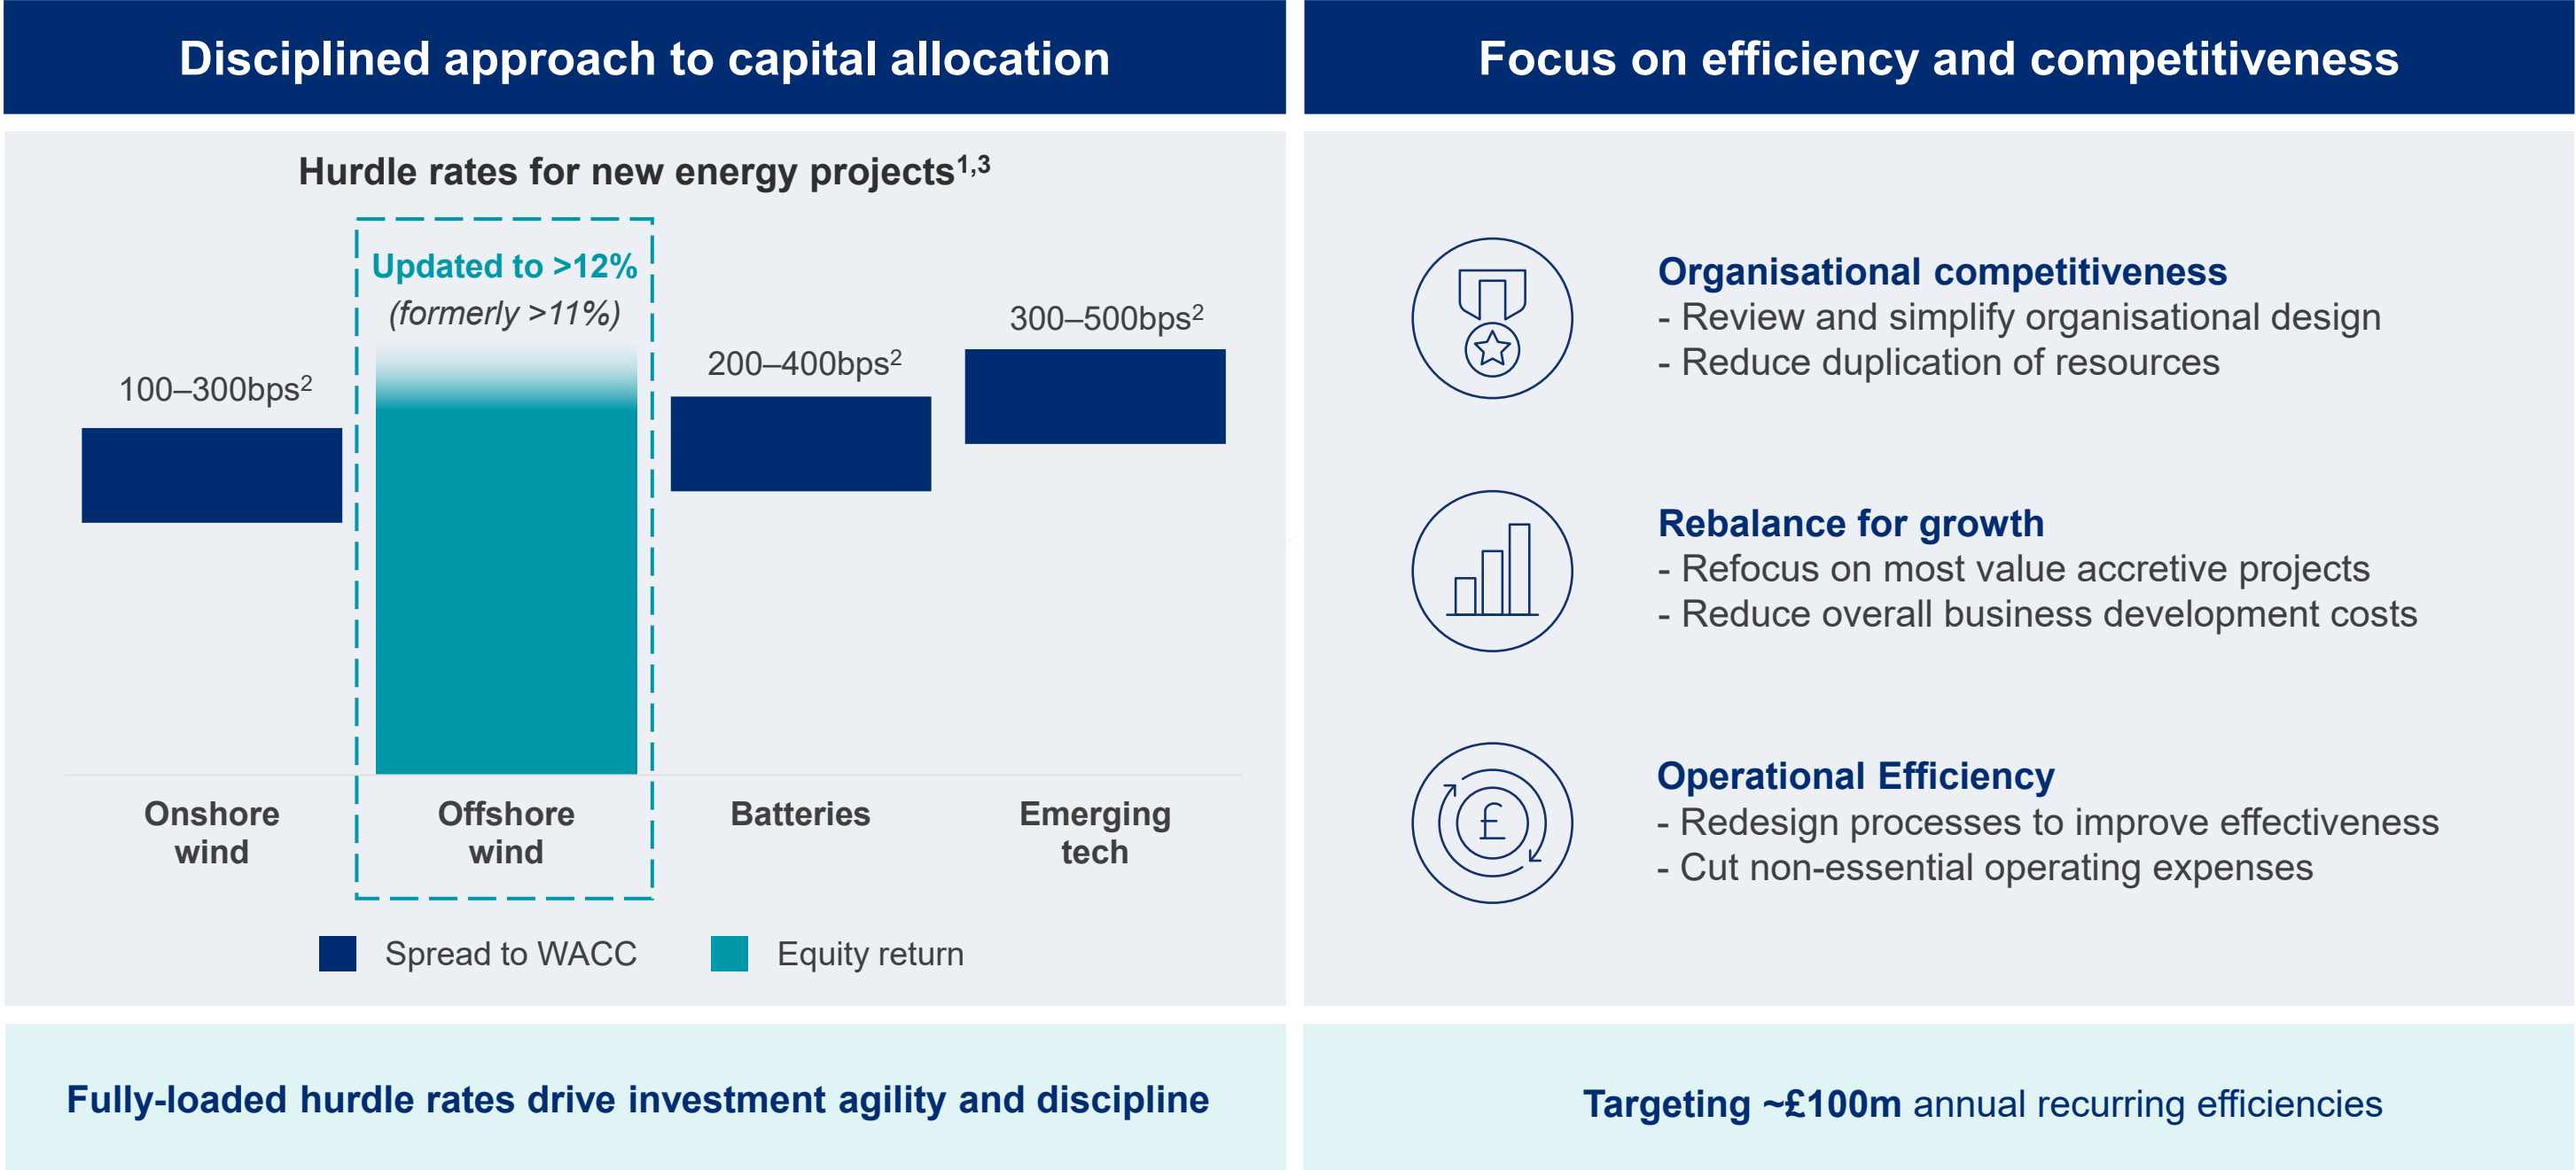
Disciplined approach to capital allocation

Hurdle rates for new energy projects$^{1,3}$

Updated to >12%
(formerly >11%)

100–300bps$^2$

200–400bps$^2$

300–500bps$^2$

Onshore wind

Offshore wind

Batteries

Emerging tech

Spread to WACC

Equity return

Fully-loaded hurdle rates drive investment agility and discipline

Focus on efficiency and competitiveness

Organisational competitiveness
- Review and simplify organisational design
- Reduce duplication of resources

Rebalance for growth
- Refocus on most value accretive projects
- Reduce overall business development costs

Operational Efficiency
- Redesign processes to improve effectiveness
- Cut non-essential operating expenses

£

Targeting ~£100m annual recurring efficiencies